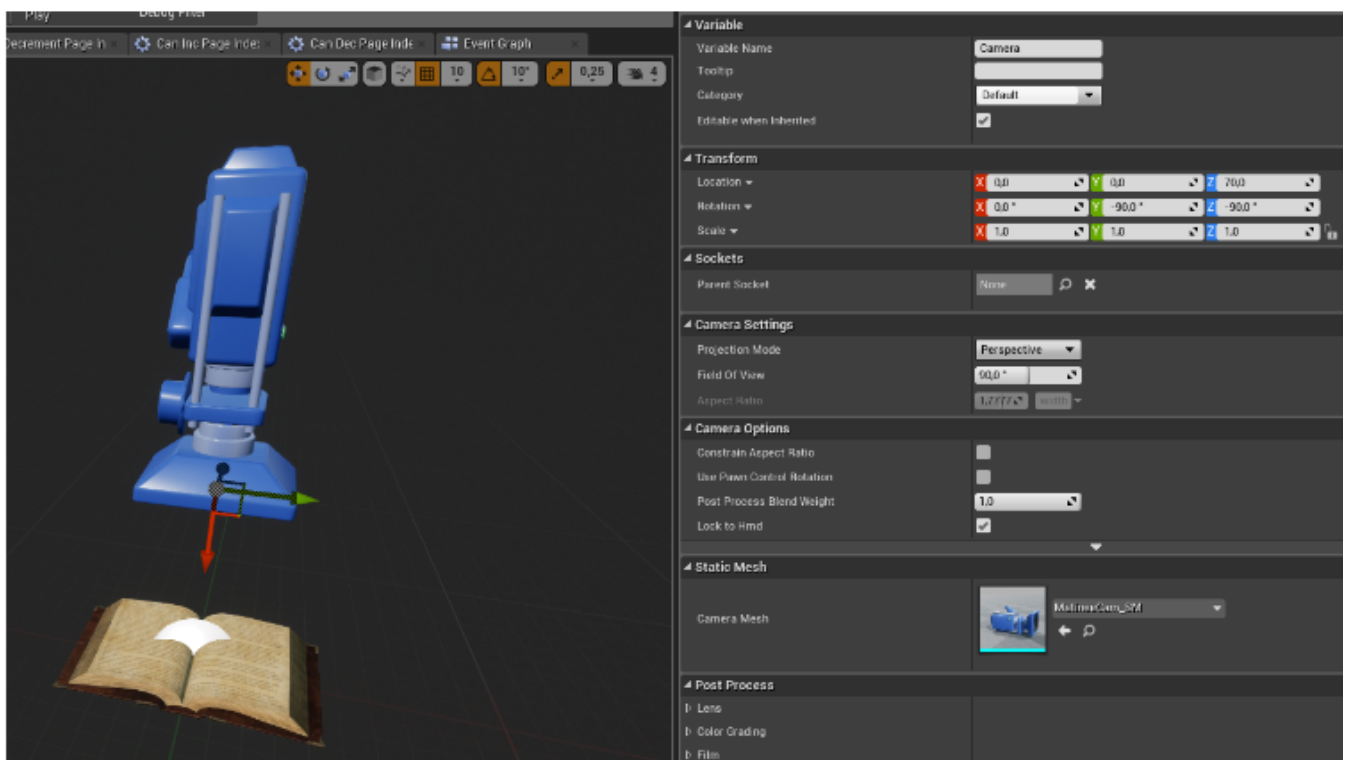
Play Debug Filter

Decrement Page In × Can Inc Page Inde × Can Dec Page Inde × Event Graph ×

10 10° 0,25 4

Variable
Variable Name Camera
Tooltip
Category Default
Editable when Inherited

Transform
Location X 0,0 Y 0,0 Z 70,0
Rotation X 0,0 ° Y -90,0 ° Z -90,0 °
Scale X 1,0 Y 1,0 Z 1,0

Sockets
Parent Socket None

Camera Settings
Projection Mode Perspective
Field Of View 90,0 °
Aspect Ratio 1,7777 width

Camera Options
Constrain Aspect Ratio
Use Pawn Control Rotation
Post Process Blend Weight 1,0
Lock to Hmd

Static Mesh
Camera Mesh MatineeCam_SM

Post Process
Lens
Color Grading
Film